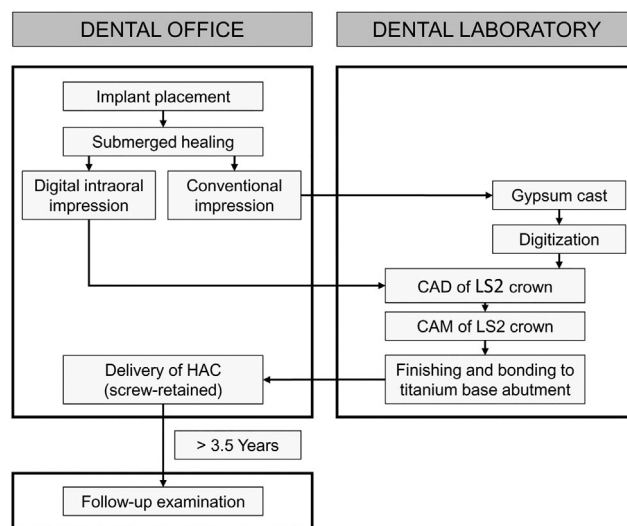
DENTAL OFFICE

DENTAL LABORATORY

Implant placement

Submerged healing

Digital intraoral impression

Conventional impression

Gypsum cast

Digitization

CAD of LS2 crown

CAM of LS2 crown

Delivery of HAC (screw-retained)

Finishing and bonding to titanium base abutment

> 3.5 Years

Follow-up examination